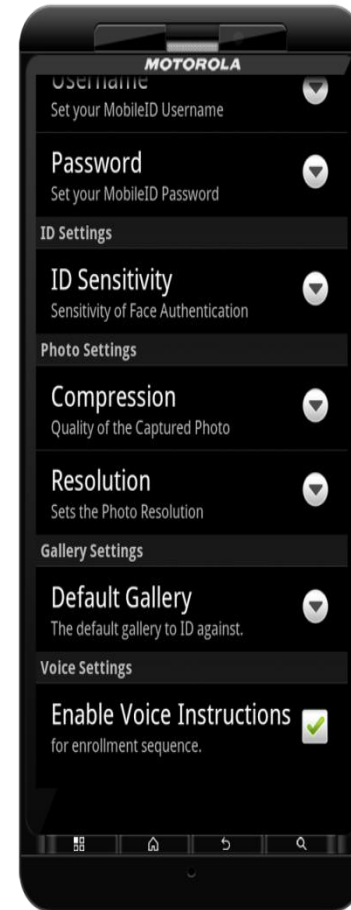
MOTOROLA

Username
Set your MobileID Username

Password
Set your MobileID Password

ID Settings

ID Sensitivity
Sensitivity of Face Authentication

Photo Settings

Compression
Quality of the Captured Photo

Resolution
Sets the Photo Resolution

Gallery Settings

Default Gallery
The default gallery to ID against.

Voice Settings

Enable Voice Instructions
for enrollment sequence.